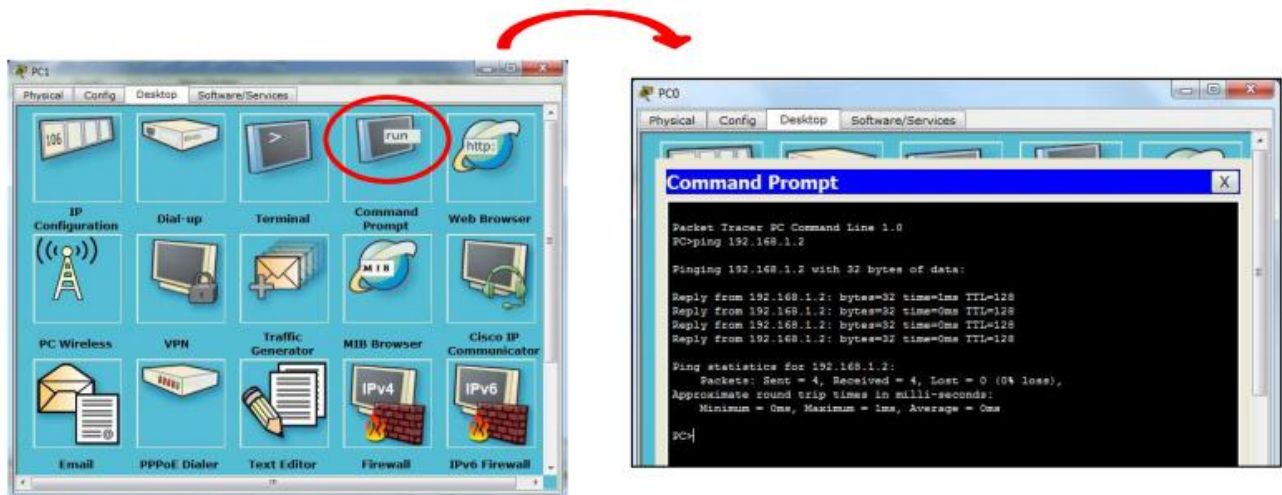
PC1

Physical Config Desktop Software/Services

106

run

http:

IP Configuration

Dial-up

Terminal

Command Prompt

Web Browser

MIB

PC Wireless

VPN

Traffic Generator

MIB Browser

Cisco IP Communicator

IPv4

IPv6

Email

PPPoE Dialer

Text Editor

Firewall

IPv6 Firewall

PC0

Physical Config Desktop Software/Services

Command Prompt

X

Packet Tracer PC Command Line 1.0
PC>ping 192.168.1.2

Pinging 192.168.1.2 with 32 bytes of data:

Reply from 192.168.1.2: bytes=32 time=1ms TTL=128
Reply from 192.168.1.2: bytes=32 time=0ms TTL=128
Reply from 192.168.1.2: bytes=32 time=0ms TTL=128
Reply from 192.168.1.2: bytes=32 time=0ms TTL=128

Ping statistics for 192.168.1.2:
Packets: Sent = 4, Received = 4, Lost = 0 (0% loss),
Approximate round trip times in milli-seconds:
Minimum = 0ms, Maximum = 1ms, Average = 0ms

PC>